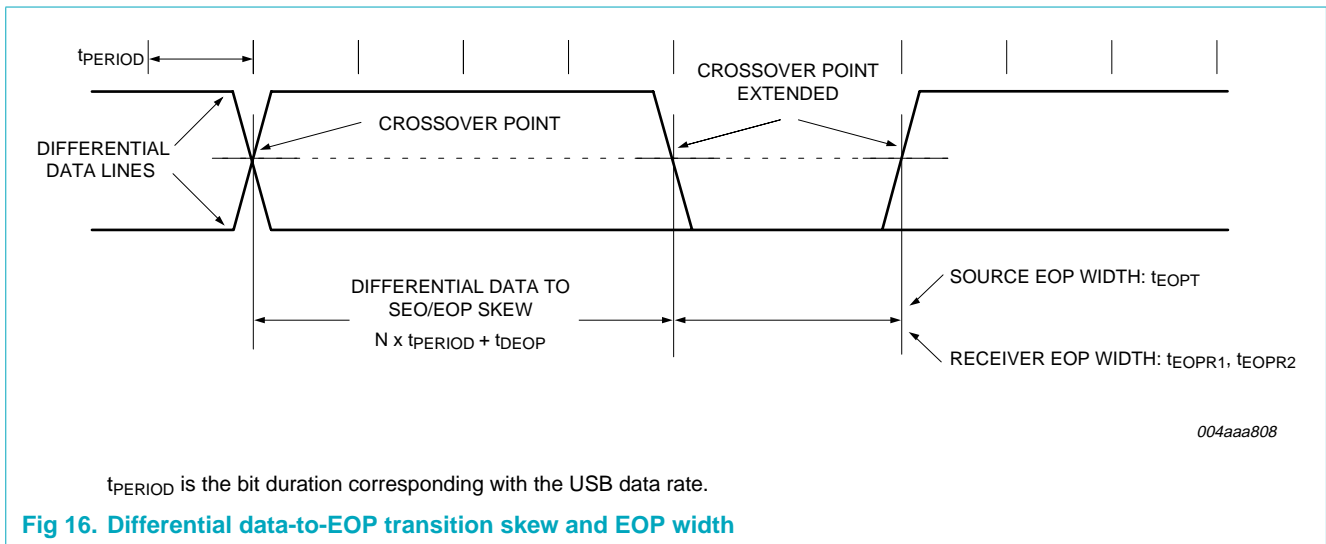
$t_{PERIOD}$

CROSSOVER POINT EXTENDED

CROSSOVER POINT

DIFFERENTIAL DATA LINES

DIFFERENTIAL DATA TO SEO/EOP SKEW

N x $t_{PERIOD}$ + $t_{DEOP}$

SOURCE EOP WIDTH: $t_{EOPT}$

RECEIVER EOP WIDTH: $t_{EOPR1}$, $t_{EOPR2}$

004aaa808

$t_{PERIOD}$ is the bit duration corresponding with the USB data rate.

Fig 16. Differential data-to-EOP transition skew and EOP width